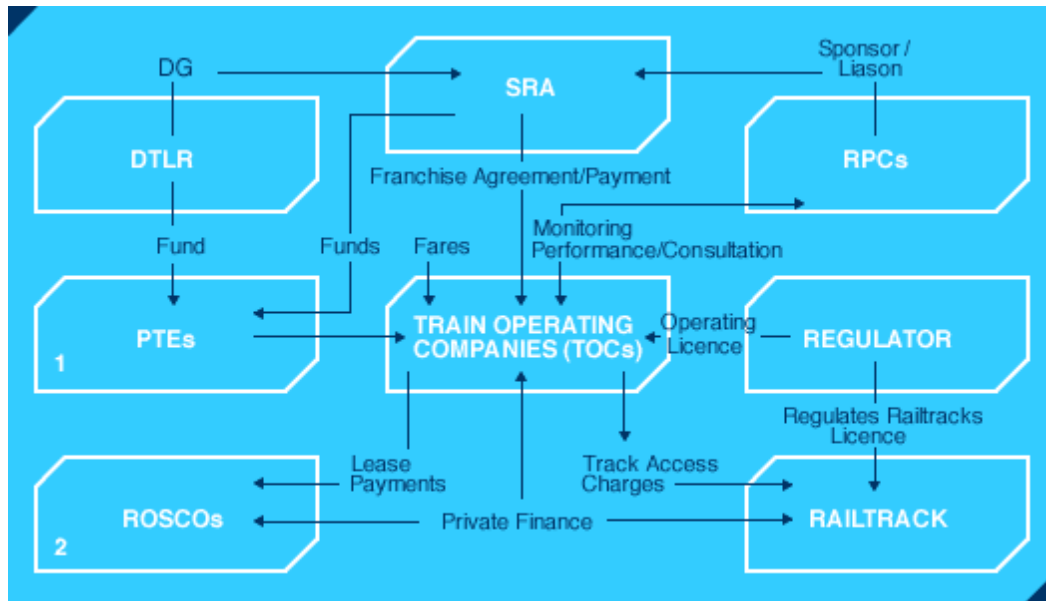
DG

SRA

Sponsor / Liason

DTLR

RPCs

Franchise Agreement/Payment

Monitoring Performance/Consultation

Fund

Funds

Fares

PTEs

1

TRAIN OPERATING COMPANIES (TOCs)

Operating Licence

REGULATOR

Regulates Railtracks Licence

Lease Payments

Track Access Charges

ROSCOs

2

Private Finance

RAILTRACK